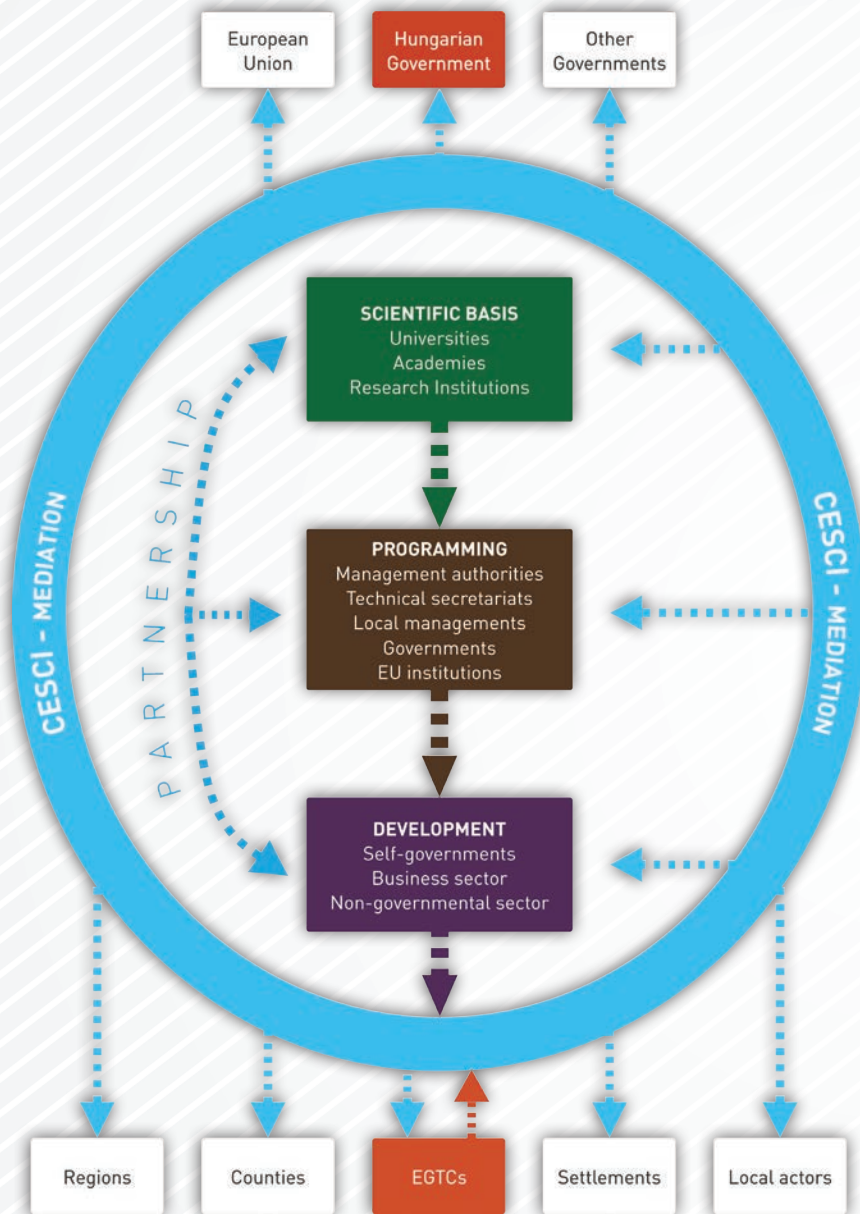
European Union

Hungarian Government

Other Governments

CESCI - MEDIATION

CESCI - MEDIATION

PARTNERSHIP

SCIENTIFIC BASIS
Universities
Academies
Research Institutions

PROGRAMMING
Management authorities
Technical secretariats
Local managements
Governments
EU institutions

DEVELOPMENT
Self-governments
Business sector
Non-governmental sector

Regions

Counties

EGTCs

Settlements

Local actors